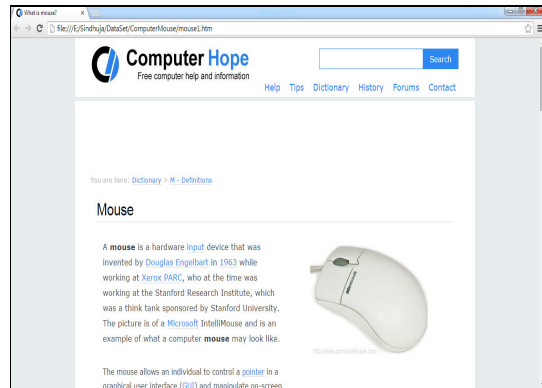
What is mouse?

file:///E:/Sindhuja/DataSet/ComputerMouse/mouse1.htm

Computer Hope
Free computer help and information

Search

Help Tips Dictionary History Forums Contact

You are here: Dictionary > M - Definitions

Mouse

A mouse is a hardware input device that was invented by Douglas Engelbart in 1963 while working at Xerox PARC, who at the time was working at the Stanford Research Institute, which was a think tank sponsored by Stanford University. The picture is of a Microsoft IntelliMouse and is an example of what a computer mouse may look like.

Microsoft

http://www.computerhope.com

The mouse allows an individual to control a pointer in a graphical user interface (GUI) and manipulate on-screen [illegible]